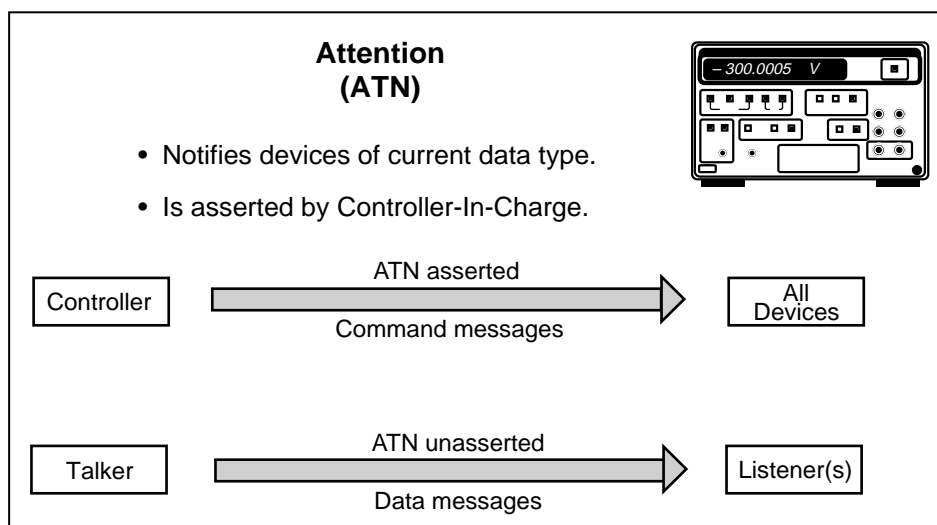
Attention
(ATN)

– 300.0005 V

• Notifies devices of current data type.

• Is asserted by Controller-In-Charge.

Controller

ATN asserted

Command messages

All Devices

Talker

ATN unasserted

Data messages

Listener(s)